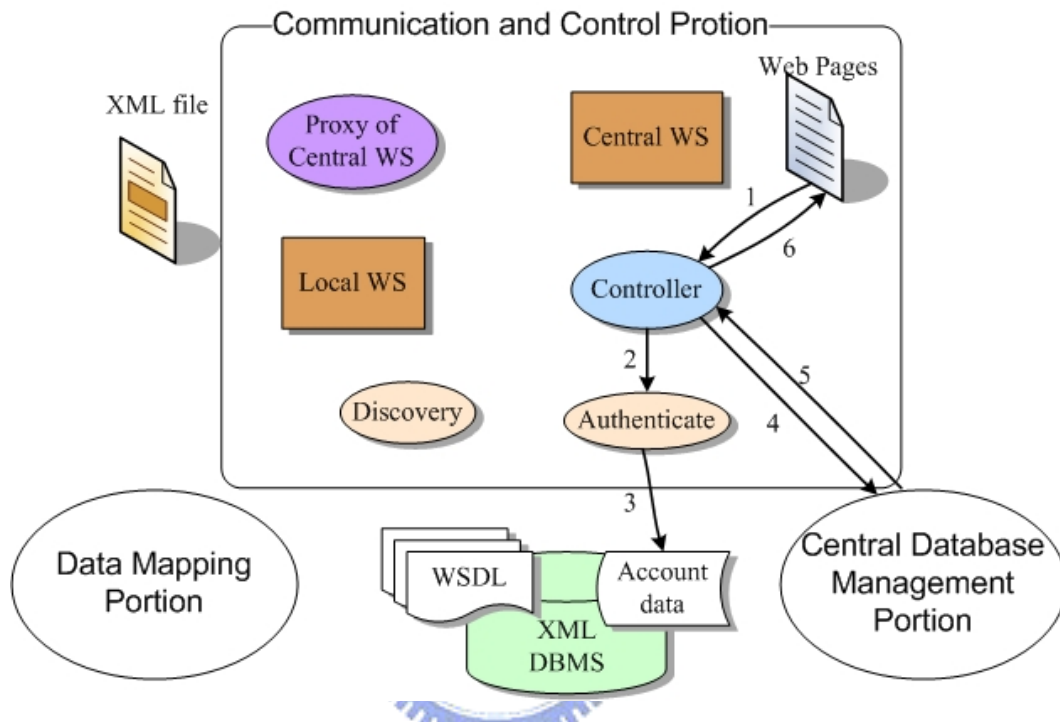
Communication and Control Protion

XML file

Web Pages

Proxy of Central WS

Central WS

1

6

Local WS

Controller

2

5

Discovery

Authenticate

4

3

Data Mapping Portion

WSDL

Account data

XML DBMS

Central Database Management Portion